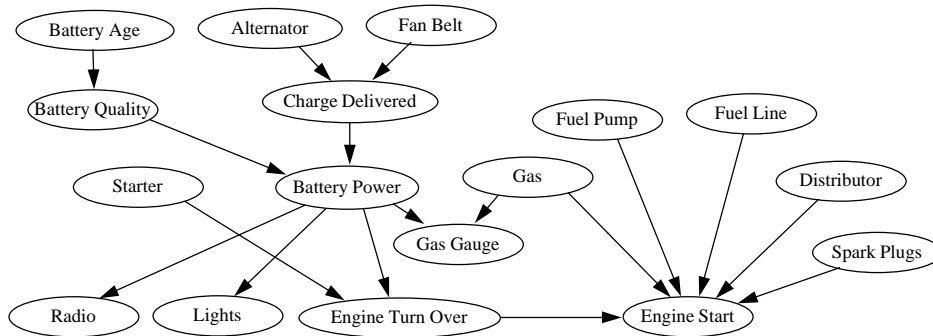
Battery Age

Alternator

Fan Belt

Battery Quality

Charge Delivered

Fuel Pump

Fuel Line

Starter

Battery Power

Gas

Distributor

Gas Gauge

Spark Plugs

Radio

Lights

Engine Turn Over

Engine Start